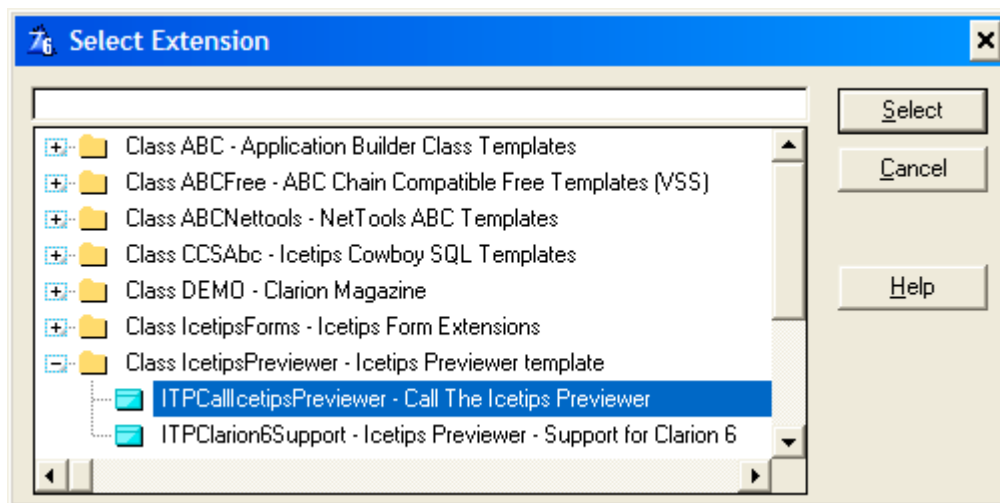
Select Extension

Class ABC - Application Builder Class Templates
Class ABCFree - ABC Chain Compatible Free Templates (VSS)
Class ABCNettools - NetTools ABC Templates
Class CCSAbc - Icetips Cowboy SQL Templates
Class DEMO - Clarion Magazine
Class IcetipsForms - Icetips Form Extensions
Class IcetipsPreviewer - Icetips Previewer template
ITPCallIcetipsPreviewer - Call The Icetips Previewer
ITPClarion6Support - Icetips Previewer - Support for Clarion 6

Select
Cancel
Help